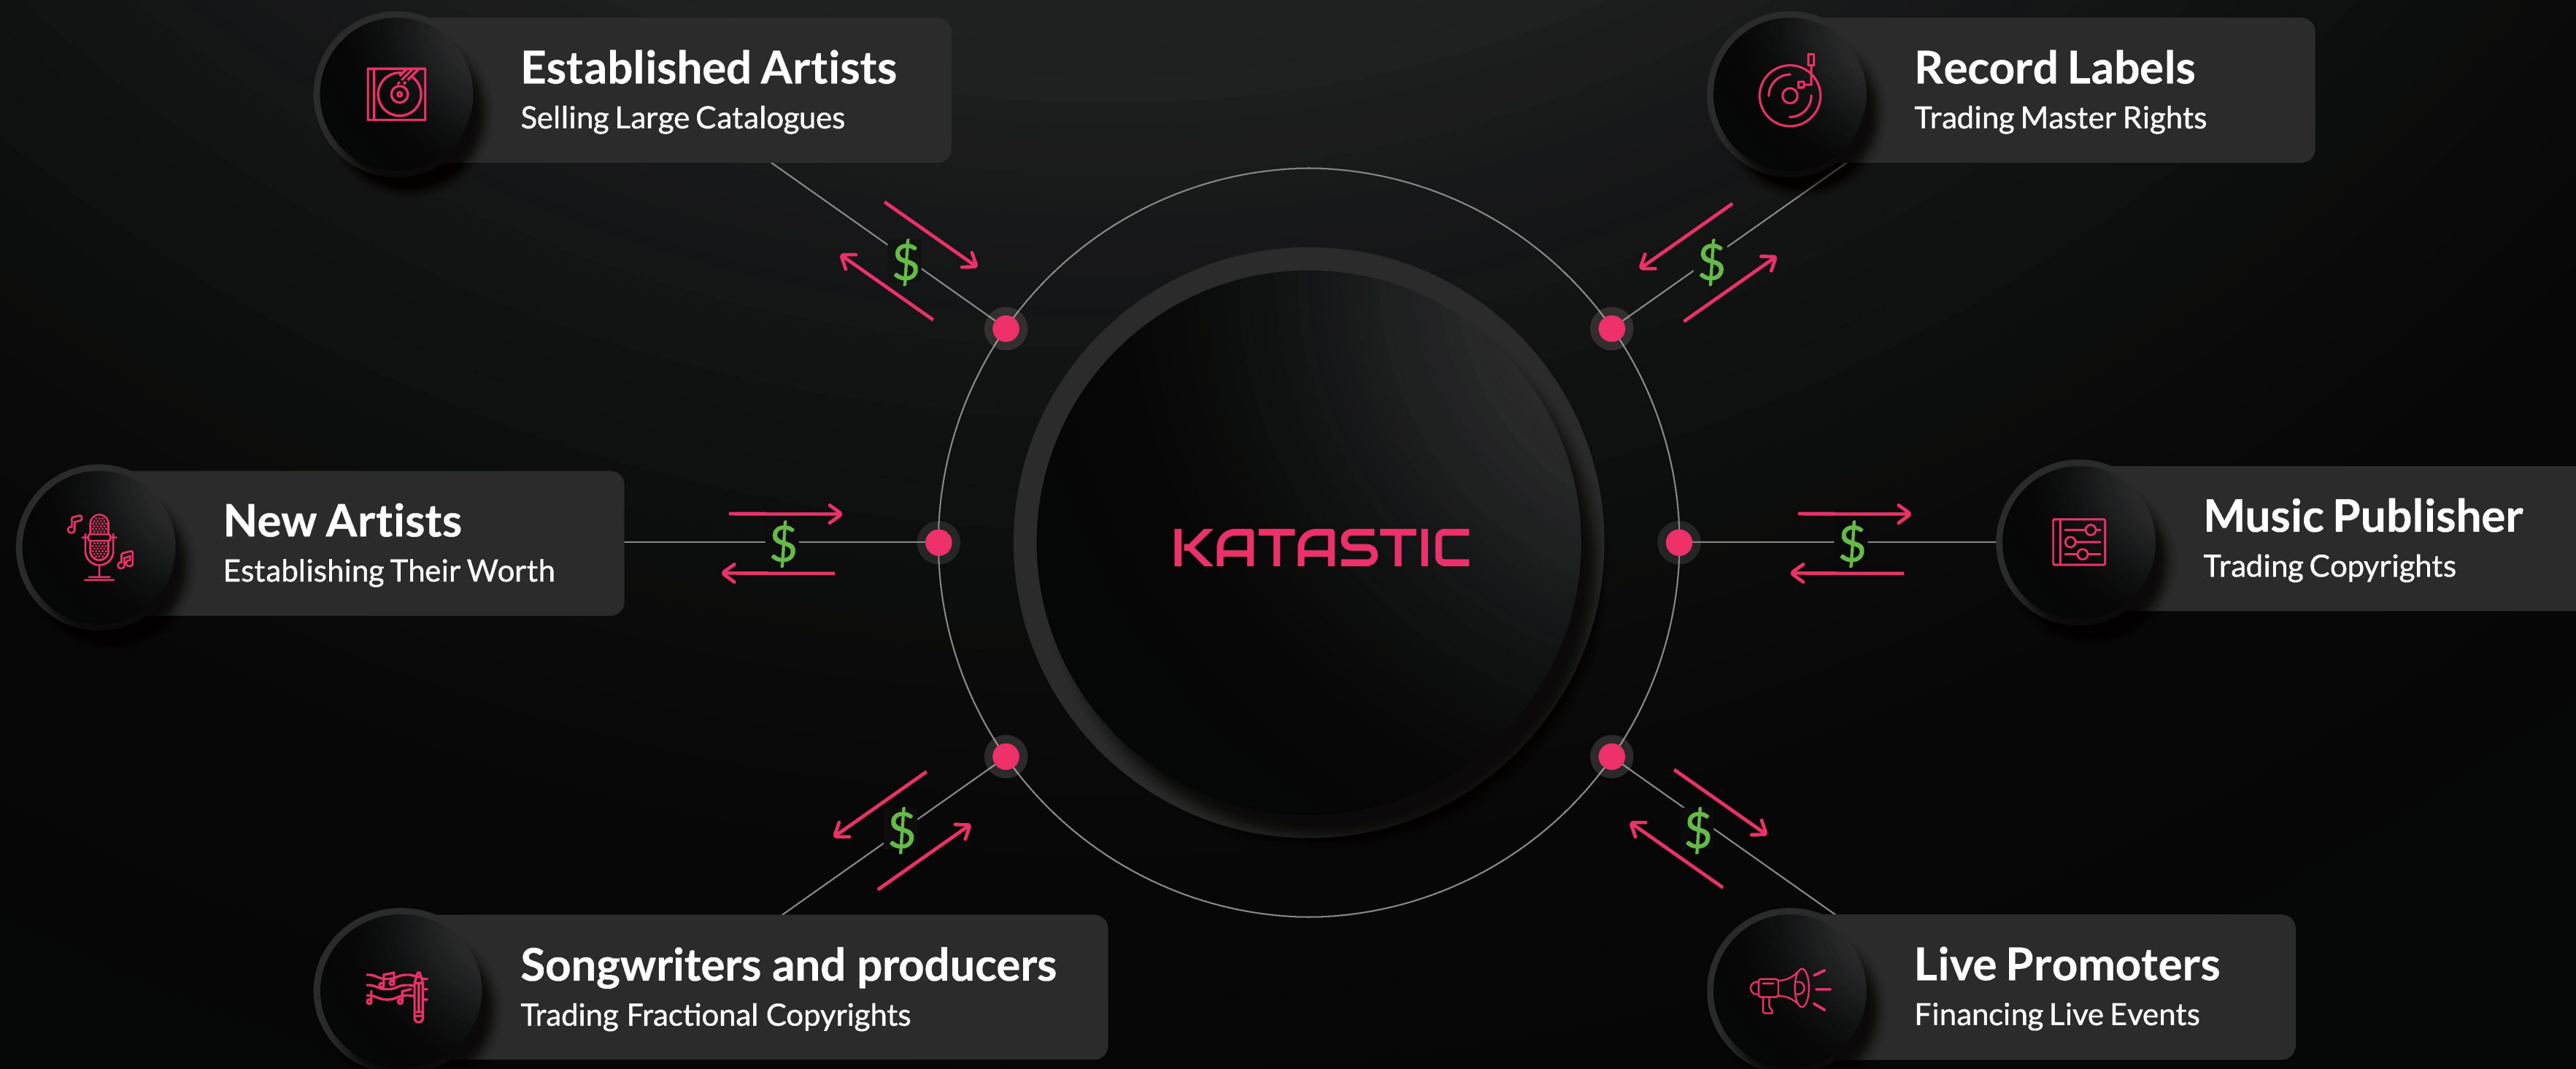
Established Artists
Selling Large Catalogues

Record Labels
Trading Master Rights

$

$

New Artists
Establishing Their Worth

$

KATASTIC

$

Music Publisher
Trading Copyrights

$

$

Songwriters and producers
Trading Fractional Copyrights

Live Promoters
Financing Live Events